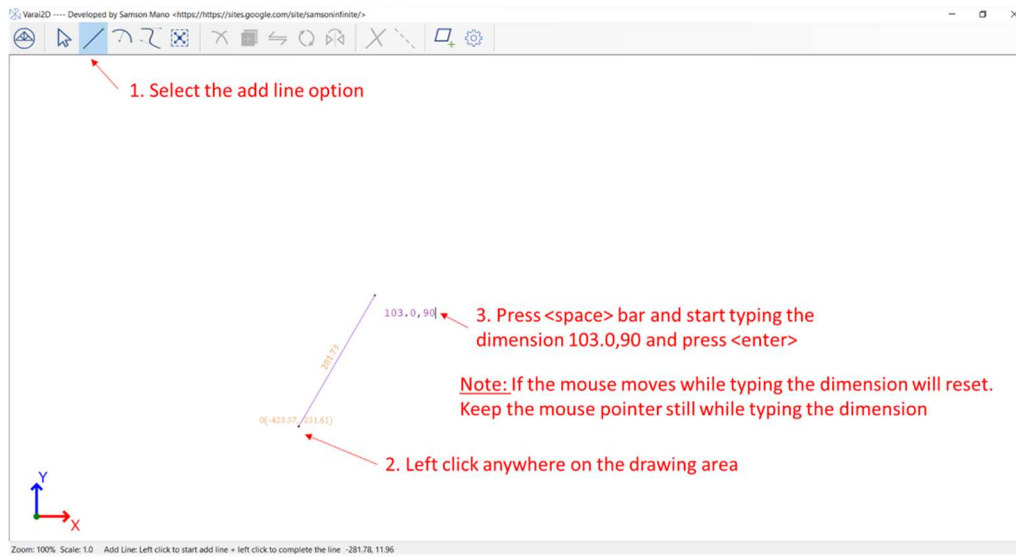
Varai2D ---- Developed by Samson Mano <https://https://sites.google.com/site/samsoninfinite/>

1. Select the add line option

103.0,90

3. Press <space> bar and start typing the dimension 103.0,90 and press <enter>

281.73

Note: If the mouse moves while typing the dimension will reset. Keep the mouse pointer still while typing the dimension

0(-423.37, 231.61)

2. Left click anywhere on the drawing area

Y

X

Zoom: 100% Scale: 1.0 Add Line: Left click to start add line + left click to complete the line -281.78, 11.96